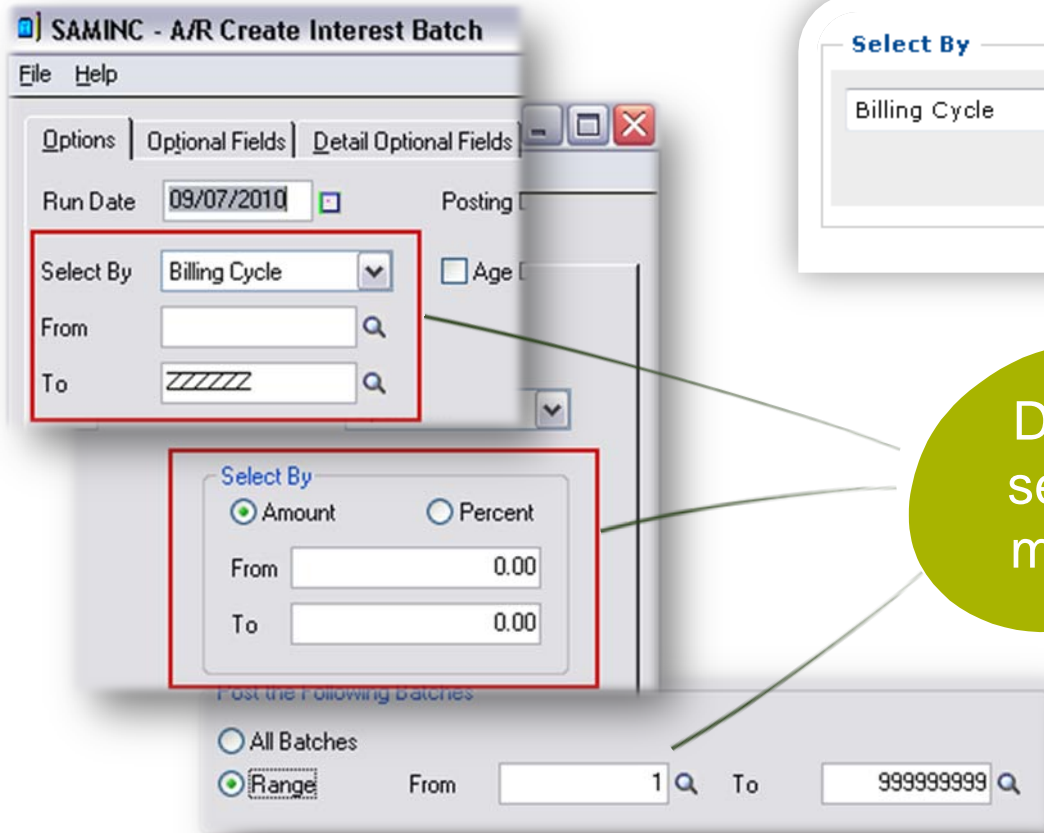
SAMINC - A/R Create Interest Batch

File Help

Options | Optional Fields | Detail Optional Fields

Run Date 09/07/2010

Posting

Select By Billing Cycle

Age

From

To ZZZZZZ

Select By

Billing Cycle

Select By

Amount Percent

From 0.00

To 0.00

D
se
m

Post the Following Batches

All Batches

Range From 1 To 999999999